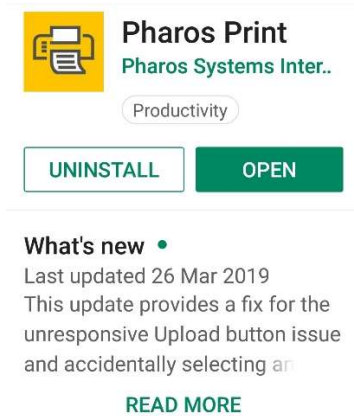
Pharos Print
Pharos Systems Inter..
Productivity

UNINSTALL
OPEN

What's new •
Last updated 26 Mar 2019
This update provides a fix for the unresponsive Upload button issue and accidentally selecting a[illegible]

READ MORE